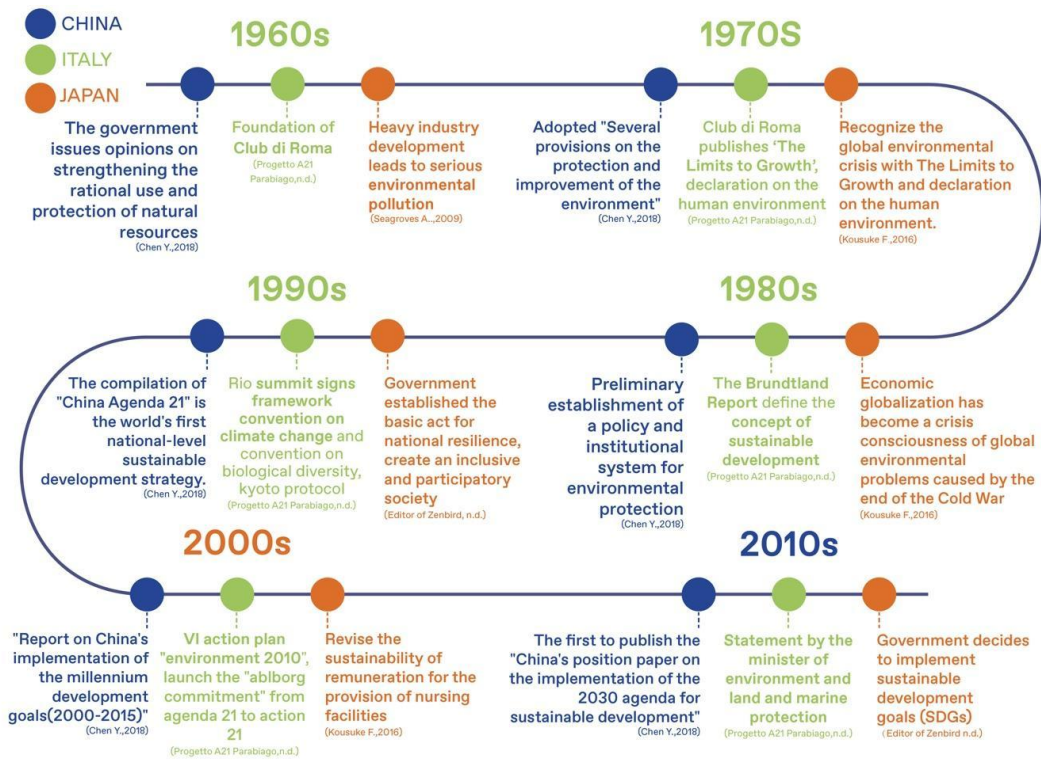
CHINA
ITALY
JAPAN

1960s

The government issues opinions on strengthening the rational use and protection of natural resources
(Chen Y.,2018)

Foundation of Club di Roma
(Progetto A21 Parabiago,n.d.)

Heavy industry development leads to serious environmental pollution
(Seagroves A...,2009)

1970S

Adopted "Several provisions on the protection and improvement of the environment"
(Chen Y.,2018)

Club di Roma publishes 'The Limits to Growth', declaration on the human environment
(Progetto A21 Parabiago,n.d.)

Recognize the global environmental crisis with The Limits to Growth and declaration on the human environment.
(Kousuke F.,2016)

1990s

The compilation of "China Agenda 21" is the world's first national-level sustainable development strategy.
(Chen Y.,2018)

Rio summit signs framework convention on climate change and convention on biological diversity, kyoto protocol
(Progetto A21 Parabiago,n.d.)

Government established the basic act for national resilience, create an inclusive and participatory society
(Editor of Zenbird, n.d.)

1980s

Preliminary establishment of a policy and institutional system for environmental protection
(Chen Y.,2018)

The Brundtland Report define the concept of sustainable development
(Progetto A21 Parabiago,n.d.)

Economic globalization has become a crisis consciousness of global environmental problems caused by the end of the Cold War
(Kousuke F.,2016)

2000s

"Report on China's implementation of the millennium development goals(2000-2015)"
(Chen Y.,2018)

VI action plan "environment 2010", launch the "ablborg commitment" from agenda 21 to action 21
(Progetto A21 Parabiago,n.d.)

Revise the sustainability of remuneration for the provision of nursing facilities
(Kousuke F.,2016)

2010s

The first to publish the "China's position paper on the implementation of the 2030 agenda for sustainable development"
(Chen Y.,2018)

Statement by the minister of environment and land and marine protection
(Progetto A21 Parabiago,n.d.)

Government decides to implement sustainable development goals (SDGs)
(Editor of Zenbird,n.d.)